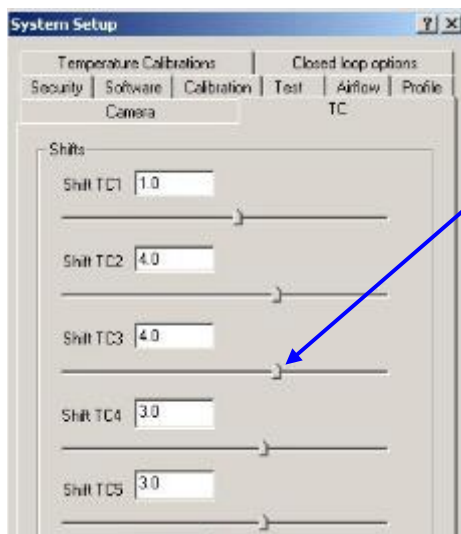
System Setup ? X

Temperature Calibrations
Closed loop options
Security
Software
Calibration
Test
Airflow
Profile
Camera
TC

Shifts

Shift TC1 1.0

Shift TC2 4.0

Shift TC3 4.0

Shift TC4 3.0

Shift TC5 3.0